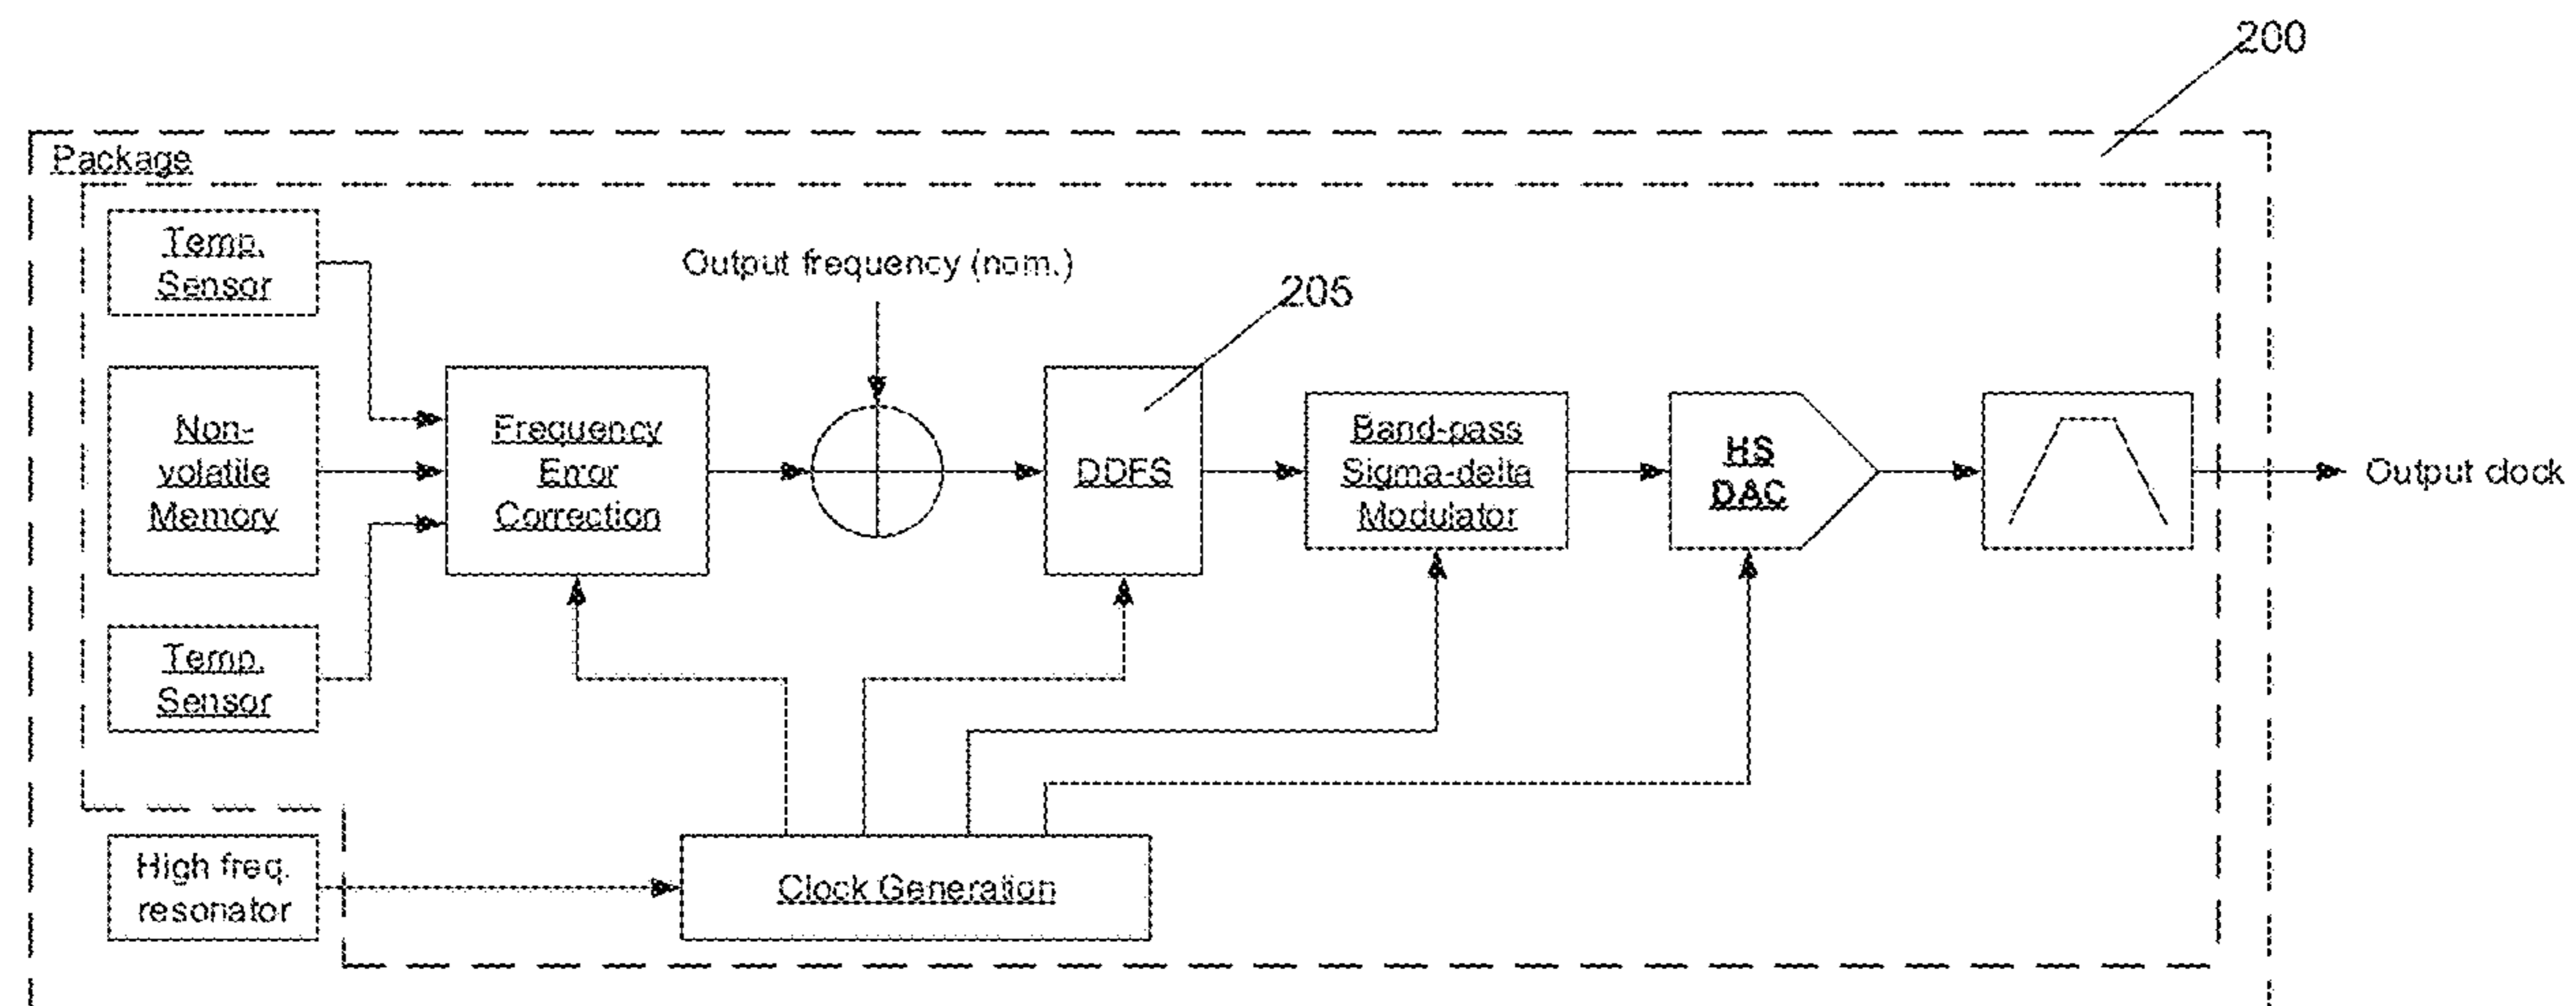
200

Package

Temp. Sensor

Output frequency (nom.)

205

Non-volatile Memory

Frequency Error Correction

DDFS

Band-pass Sigma-delta Modulator

HS DAC

Output clock

Temp. Sensor

High freq. resonator

Clock Generation